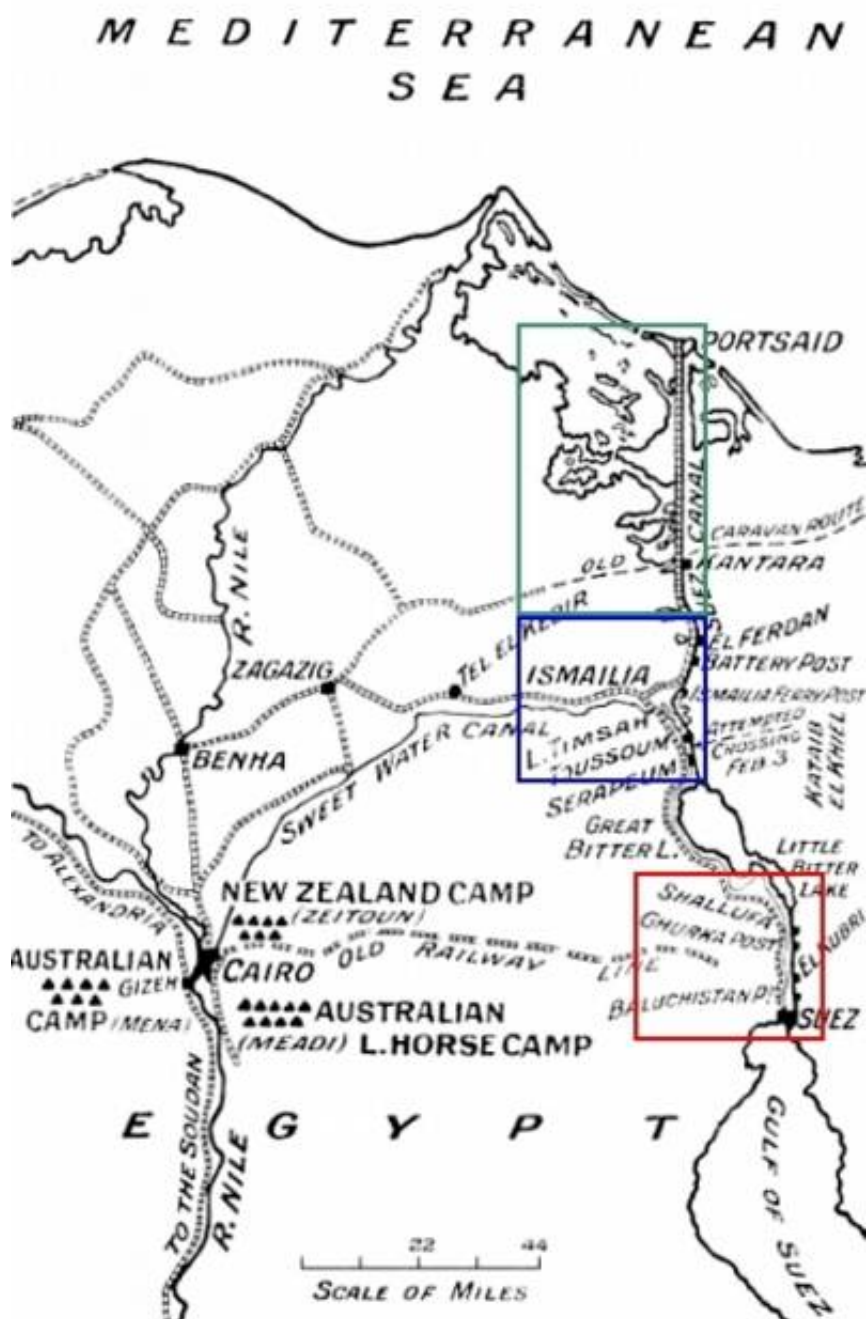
MEDITERRANEAN SEA

PORTSAID

CARAVAN ROUTE

OLD

KANTARA

SUEZ CANAL

EL FERDAN

BATTERY POST

ISMAILIA

ISMAILIA FERRY POST

L. TIMSAH

TUSSOUM

ATTEMPTED CROSSING FEB 3

SERAPEUM

KATAIA EL KHIEL

GREAT BITTER L.

LITTLE BITTER LAKE

SHALLUFA

GHURKA POST

EL KUBRI

BALUCHISTAN Pt

SUEZ

TEL EL KEBIR

R. NILE

ZAGAZIG

BENHA

SWEET WATER CANAL

TO ALEXANDRIA

NEW ZEALAND CAMP

(ZEITOUN)

AUSTRALIAN

GIZEH

CAMP (MENA)

CAIRO

OLD RAILWAY LINE

AUSTRALIAN

(MEADI) L.HORSE CAMP

EGYPT

TO THE SOUDAN

R. NILE

GULF OF SUEZ

22 44

SCALE OF MILES